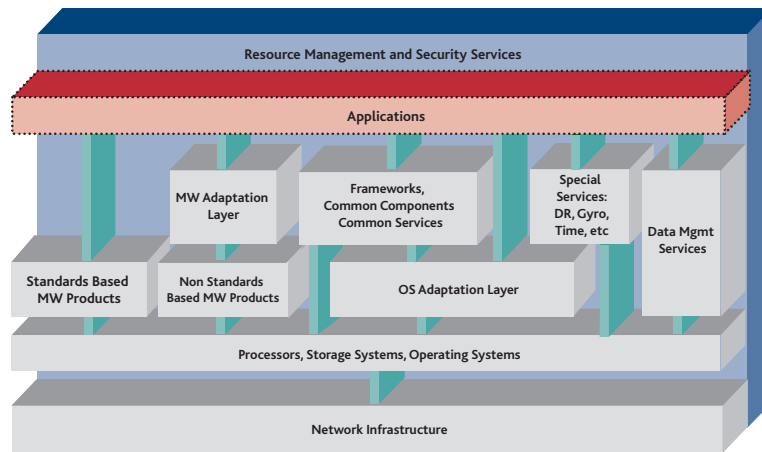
Resource Management and Security Services

Applications

MW Adaptation Layer

Frameworks, Common Components Common Services

Special Services: DR, Gyro, Time, etc

Data Mgmt Services

Standards Based MW Products

Non Standards Based MW Products

OS Adaptation Layer

Processors, Storage Systems, Operating Systems

Network Infrastructure